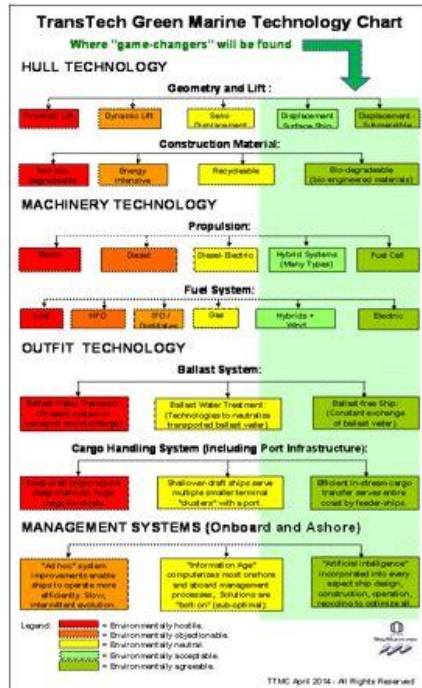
TransTech Green Marine Technology Chart

Where "game-changers" will be found

HULL TECHNOLOGY

Geometry and Lift:

Powered Lift | Dynamic Lift | Semi-Displacement | Displacement Surface Ship | Displacement - Submersible

Construction Material:

Non-bio-degradable | Energy Intensive | Recycleable | Bio-degradeable (bio-engineered materials)

MACHINERY TECHNOLOGY

Propulsion:

Steam | Diesel | Diesel-Electric | Hybrid Systems (Many Types) | Fuel Cell

Fuel System:

Coal | HFO | IFO / Distillates | Gas | Hybrids + Wind | Electric

OUTFIT TECHNOLOGY

Ballast System:

Ballast Water Transfer (Problem: transport of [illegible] and discharge) | Ballast Water Treatment (Technologies to neutralize transported ballast water) | Ballast-free Ship: (Constant exchange of ballast water)

Cargo Handling System (Including Port Infrastructure):

Deep-draft ships require deep channels, huge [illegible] | Shallower-draft ships serve multiple smaller terminal "clusters" with sport. | Efficient in-stream cargo transfer serves entire coast by feeder-ships

MANAGEMENT SYSTEMS (Onboard and Ashore)

"Ad hoc" system improvements enable ships to operate more efficiently. Slow, intermittent evolution. | "Information Age" computerizes most onshore and aboard management processes. Solutions are "bolt-on" (sub-optimal) | "Artificial Intelligence" incorporated into every aspect ship design, construction, operation, recycling to optimize all.

Legend:
= Environmentally hostile.
= Environmentally objectionable.
= Environmentally neutral.
= Environmentally acceptable.
= Environmentally agreeable.

TTMC April 2014 - All Rights Reserved